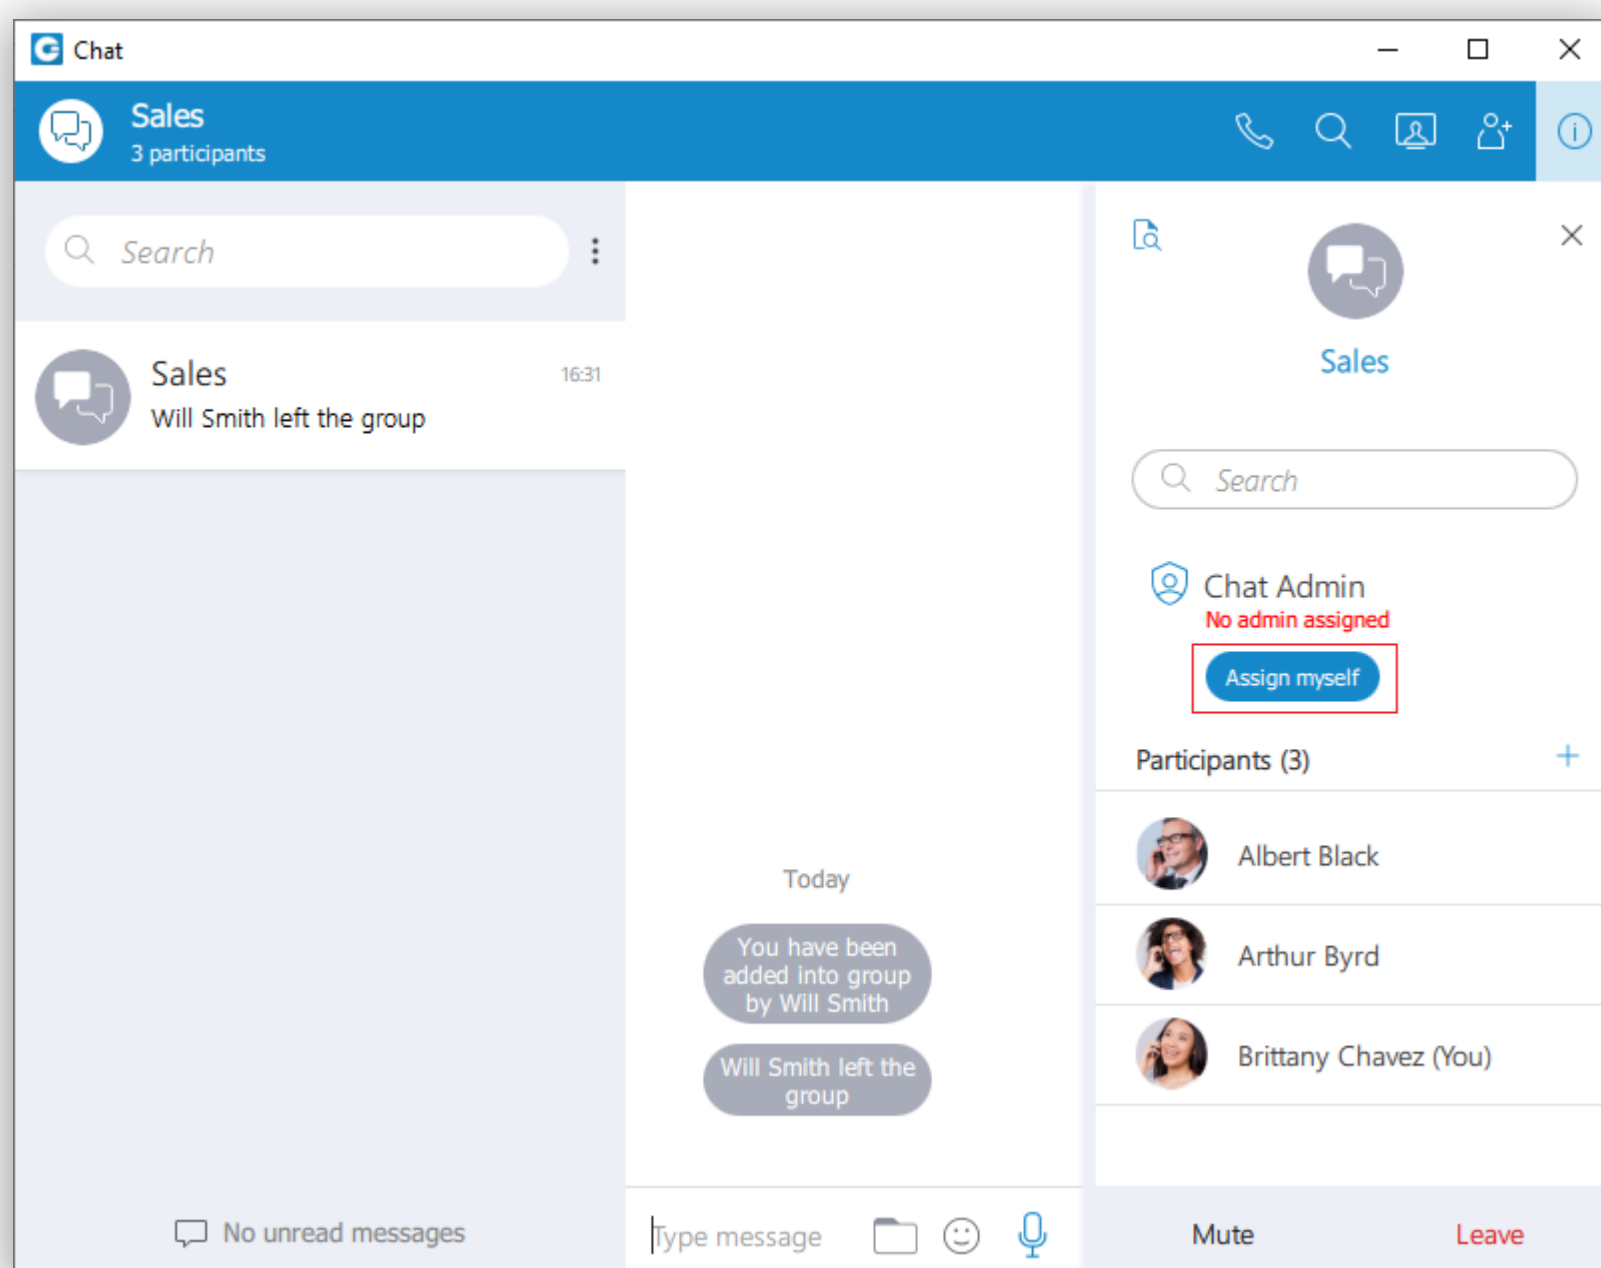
Chat

Sales
3 participants

Search

Sales 16:31
Will Smith left the group

Today

You have been added into group by Will Smith

Will Smith left the group

Sales

Search

Chat Admin
No admin assigned

Assign myself

Participants (3) +

Albert Black

Arthur Byrd

Brittany Chavez (You)

No unread messages

Type message

Mute

Leave